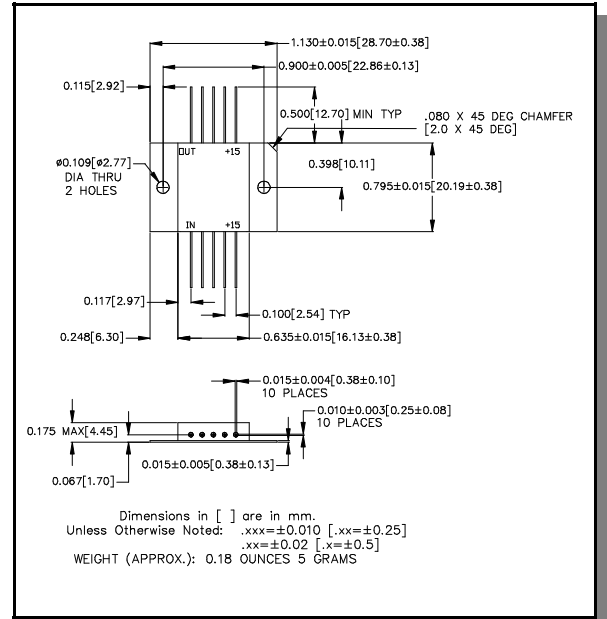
1.130±0.015[28.70±0.38]
0.900±0.005[22.86±0.13]
0.115[2.92]
0.500[12.70] MIN TYP
.080 X 45 DEG CHAMFER [2.0 X 45 DEG]
OUT
+15
0.398[10.11]
ø0.109[ø2.77] DIA THRU 2 HOLES
0.795±0.015[20.19±0.38]
IN
+15
0.117[2.97]
0.100[2.54] TYP
0.248[6.30]
0.635±0.015[16.13±0.38]

0.015±0.004[0.38±0.10] 10 PLACES
0.010±0.003[0.25±0.08] 10 PLACES
0.175 MAX[4.45]
0.015±0.005[0.38±0.13]
0.067[1.70]

Dimensions in [ ] are in mm.
Unless Otherwise Noted: .xxx=±0.010 [.xx=±0.25]
.xx=±0.02 [.x=±0.5]
WEIGHT (APPROX.): 0.18 OUNCES 5 GRAMS